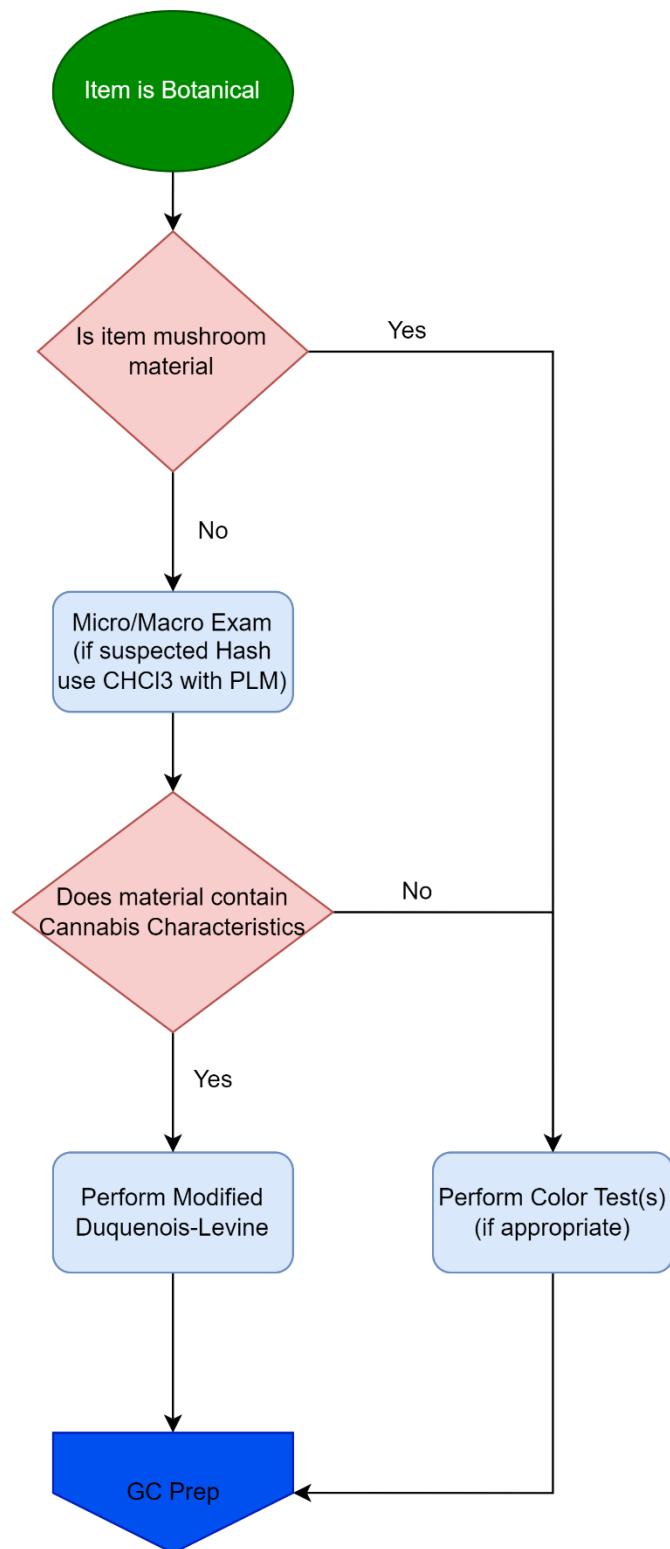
Item is Botanical

Is item mushroom material

Yes

No

Micro/Macro Exam (if suspected Hash use CHCl3 with PLM)

Does material contain Cannabis Characteristics

No

Yes

Perform Modified Duquenois-Levine

Perform Color Test(s) (if appropriate)

GC Prep